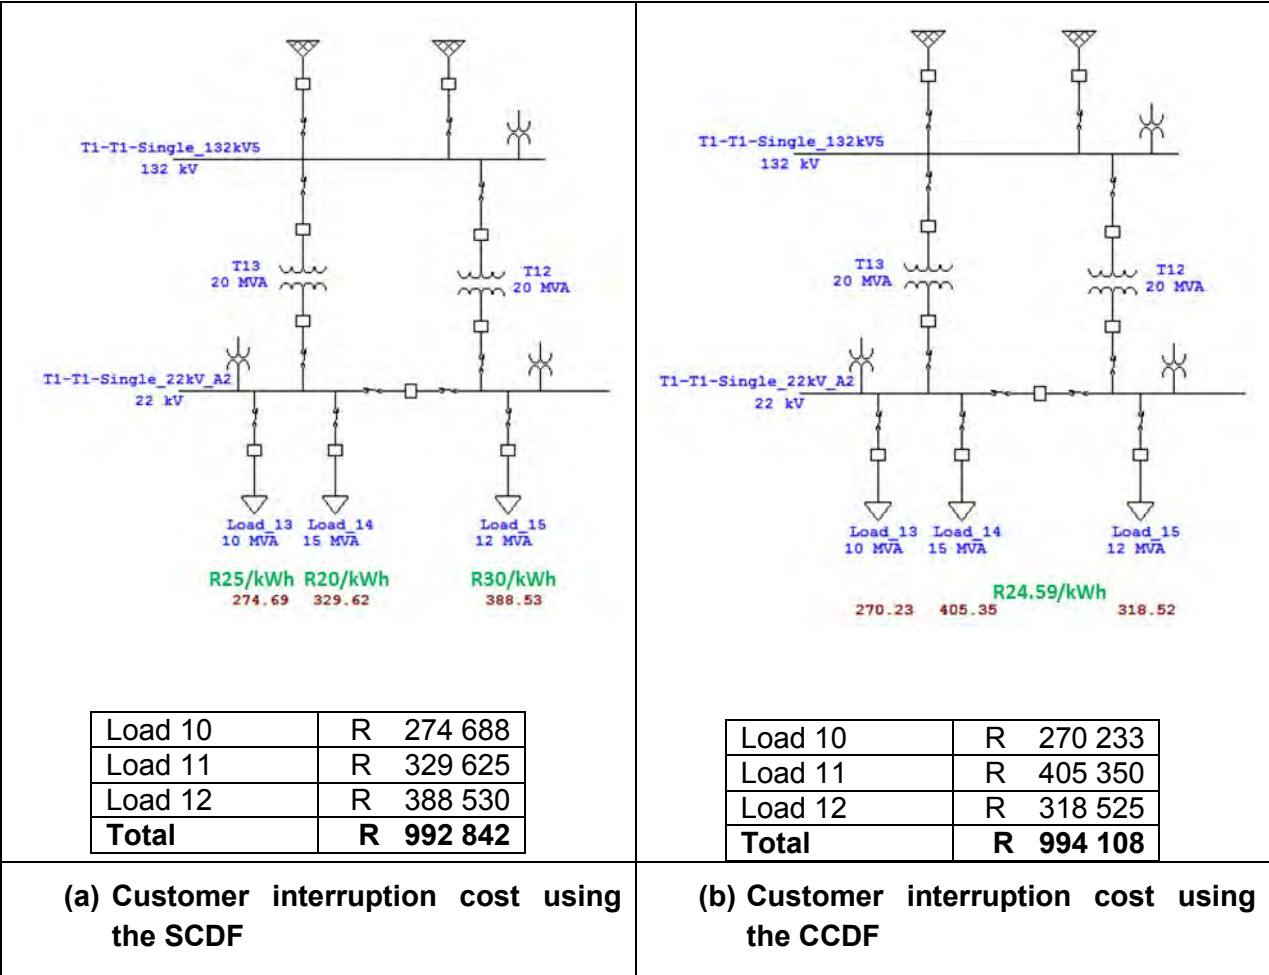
T1-T1-Single_132kV5
132 kV

T13
20 MVA

T12
20 MVA

T1-T1-Single_22kV_A2
22 kV

Load_13
10 MVA

Load_14
15 MVA

Load_15
12 MVA

R25/kWh R20/kWh R30/kWh
274.69 329.62 388.53

| Load 10 | R 274 688 |
|---|---|
| Load 11 | R 329 625 |
| Load 12 | R 388 530 |
| **Total** | **R 992 842** |

**(a) Customer interruption cost using the SCDF**

T1-T1-Single_132kV5
132 kV

T13
20 MVA

T12
20 MVA

T1-T1-Single_22kV_A2
22 kV

Load_13
10 MVA

Load_14
15 MVA

Load_15
12 MVA

R24.59/kWh
270.23 405.35 318.52

| Load 10 | R 270 233 |
|---|---|
| Load 11 | R 405 350 |
| Load 12 | R 318 525 |
| **Total** | **R 994 108** |

**(b) Customer interruption cost using the CCDF**